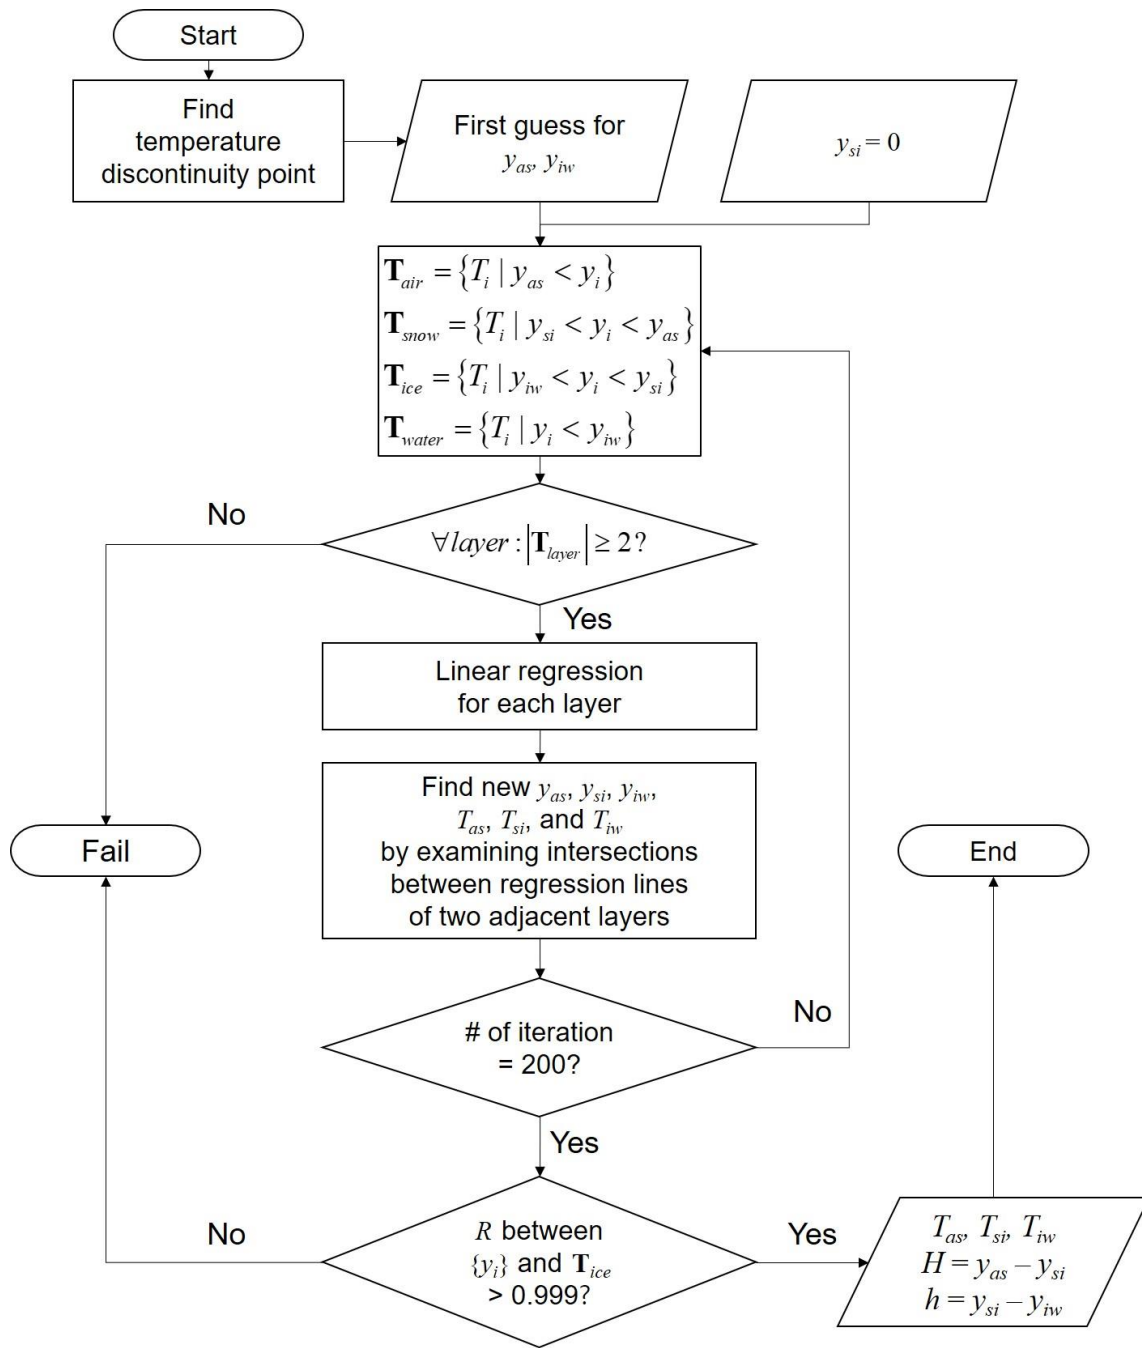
Start

Find temperature discontinuity point

First guess for $y_{as}$, $y_{iw}$

$y_{si} = 0$

$\mathbf{T}_{air} = \{T_i \mid y_{as} < y_i\}$
$\mathbf{T}_{snow} = \{T_i \mid y_{si} < y_i < y_{as}\}$
$\mathbf{T}_{ice} = \{T_i \mid y_{iw} < y_i < y_{si}\}$
$\mathbf{T}_{water} = \{T_i \mid y_i < y_{iw}\}$

No

$\forall layer : |\mathbf{T}_{layer}| \geq 2?$

Yes

Linear regression for each layer

Find new $y_{as}$, $y_{si}$, $y_{iw}$, $T_{as}$, $T_{si}$, and $T_{iw}$ by examining intersections between regression lines of two adjacent layers

Fail

End

No

# of iteration = 200?

Yes

No

$R$ between $\{y_i\}$ and $\mathbf{T}_{ice}$ > 0.999?

Yes

$T_{as}$, $T_{si}$, $T_{iw}$
$H = y_{as} - y_{si}$
$h = y_{si} - y_{iw}$